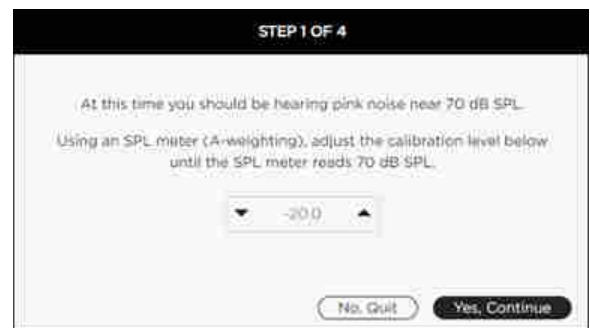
STEP 1 OF 4

At this time you should be hearing pink noise near 70 dB SPL.

Using an SPL meter (A-weighting), adjust the calibration level below until the SPL meter reads 70 dB SPL.

▼ -20.0 ▲

No, Quit

Yes, Continue